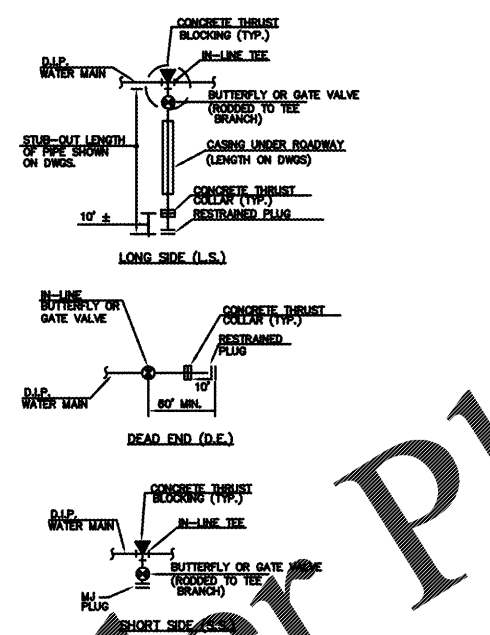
CONCRETE THRUST BLOCKING (TYP.)

D.I.P. WATER MAIN

IN-LINE TEE

BUTTERFLY OR GATE VALVE (RODDED TO TEE BRANCH)

STUB-OUT LENGTH OF PIPE SHOWN ON DWGS.

CASING UNDER ROADWAY (LENGTH ON DWGS)

CONCRETE THRUST COLLAR (TYP.)

10' ±

RESTRAINED PLUG

LONG SIDE (L.S.)

IN-LINE BUTTERFLY OR GATE VALVE

CONCRETE THRUST COLLAR (TYP.)

RESTRAINED PLUG

10'

D.I.P. WATER MAIN

50' MIN.

DEAD END (D.E.)

CONCRETE THRUST BLOCKING (TYP.)

D.I.P. WATER MAIN

IN-LINE TEE

BUTTERFLY OR GATE VALVE (RODDED TO TEE BRANCH)

MJ PLUG

SHORT SIDE (S.S.)

Pl